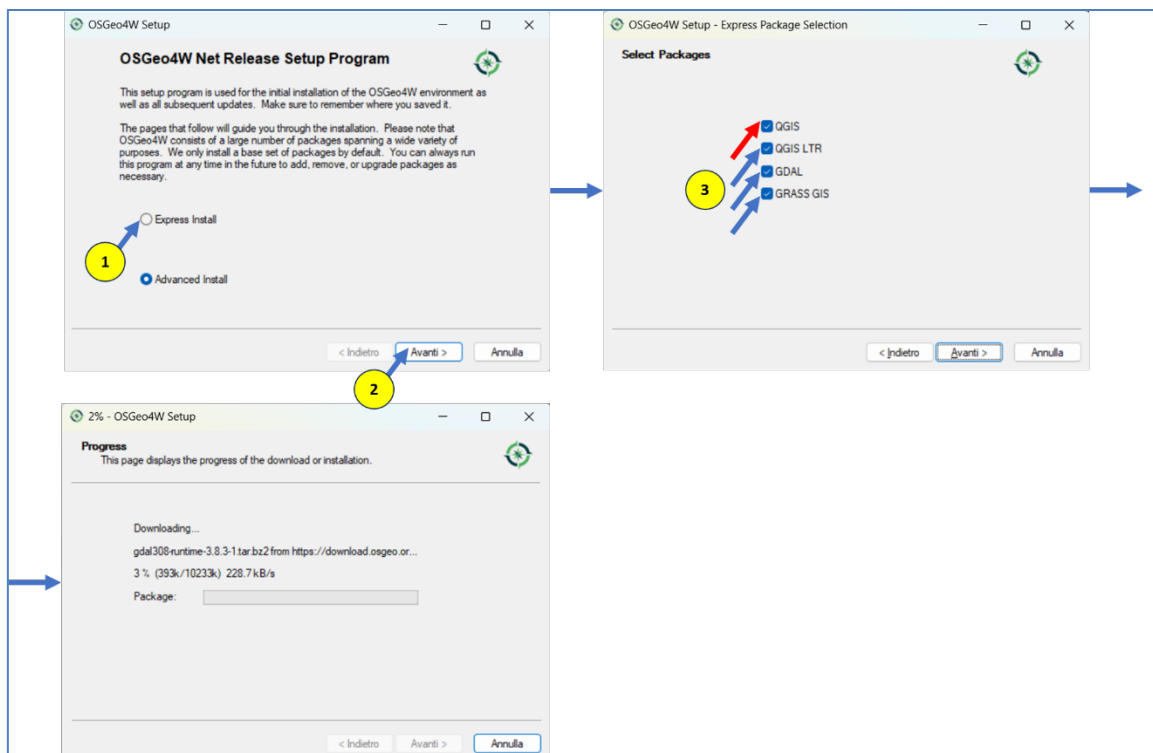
OSGeo4W Setup

OSGeo4W Net Release Setup Program

This setup program is used for the initial installation of the OSGeo4W environment as well as all subsequent updates. Make sure to remember where you saved it.

The pages that follow will guide you through the installation. Please note that OSGeo4W consists of a large number of packages spanning a wide variety of purposes. We only install a base set of packages by default. You can always run this program at any time in the future to add, remove, or upgrade packages as necessary.

Express Install

1

Advanced Install

< Indietro Avanti > Annulla

2

OSGeo4W Setup - Express Package Selection

Select Packages

QGIS
QGIS LTR
GDAL
GRASS GIS

3

< Indietro Avanti > Annulla

2% - OSGeo4W Setup

Progress
This page displays the progress of the download or installation.

Downloading...
gdal308-runtime-3.8.3-1.tar.bz2 from https://download.osgeo.or...
3 % (393k/10233k) 228.7 kB/s
Package:

< Indietro Avanti > Annulla